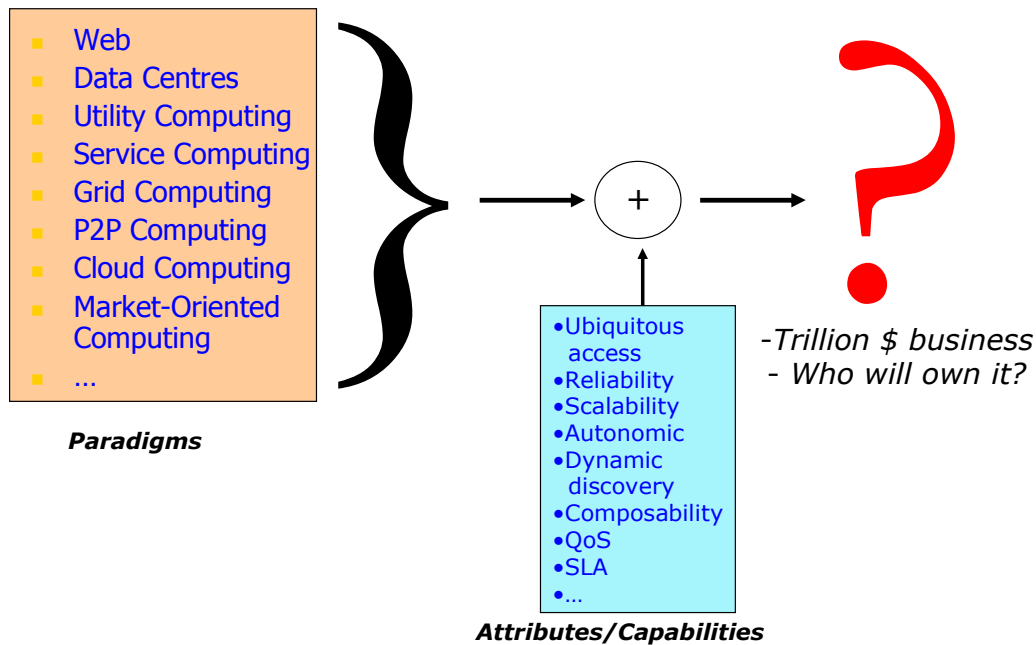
- Web
- Data Centres
- Utility Computing
- Service Computing
- Grid Computing
- P2P Computing
- Cloud Computing
- Market-Oriented Computing
- …

Paradigms

+

?

-Trillion \$ business
- Who will own it?

•Ubiquitous access
•Reliability
•Scalability
•Autonomic
•Dynamic discovery
•Composability
•QoS
•SLA
•…

Attributes/Capabilities